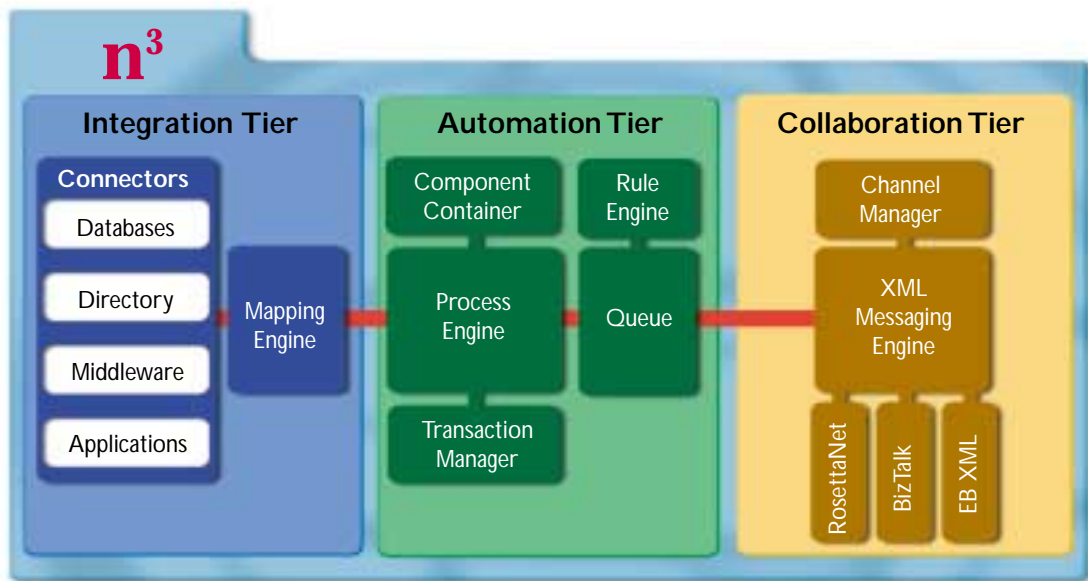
$n^3$

Integration Tier

Connectors

Databases

Directory

Middleware

Applications

Mapping Engine

Automation Tier

Component Container

Rule Engine

Process Engine

Queue

Transaction Manager

Collaboration Tier

Channel Manager

XML Messaging Engine

RosettaNet

BizTalk

EB XML